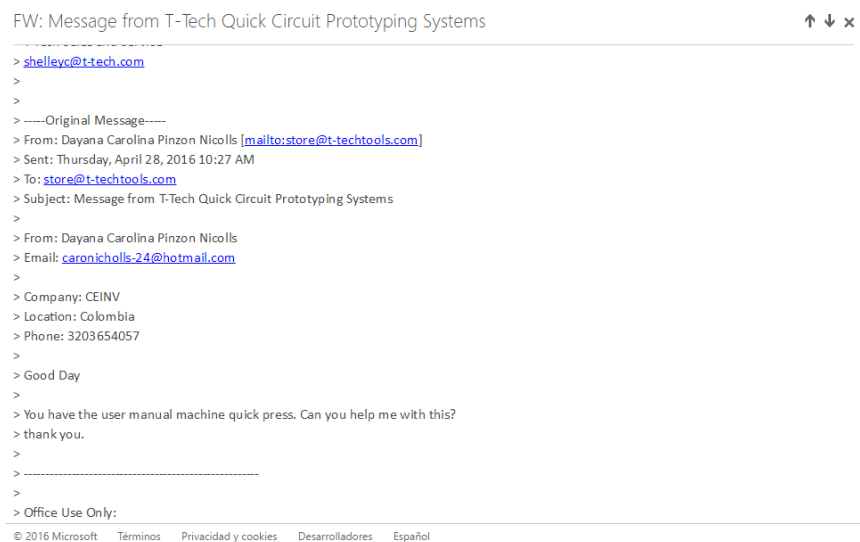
FW: Message from T-Tech Quick Circuit Prototyping Systems

↑ ↓ ×

> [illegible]
> shelleyc@t-tech.com
>
>
> -----Original Message-----
> From: Dayana Carolina Pinzon Nicolls [mailto:store@t-techtools.com]
> Sent: Thursday, April 28, 2016 10:27 AM
> To: store@t-techtools.com
> Subject: Message from T-Tech Quick Circuit Prototyping Systems
>
> From: Dayana Carolina Pinzon Nicolls
> Email: caronicholls-24@hotmail.com
>
> Company: CEINV
> Location: Colombia
> Phone: 3203654057
>
> Good Day
>
> You have the user manual machine quick press. Can you help me with this?
> thank you.
>
> ------------------------------------------------------
>
> Office Use Only:

© 2016 Microsoft Términos Privacidad y cookies Desarrolladores Español